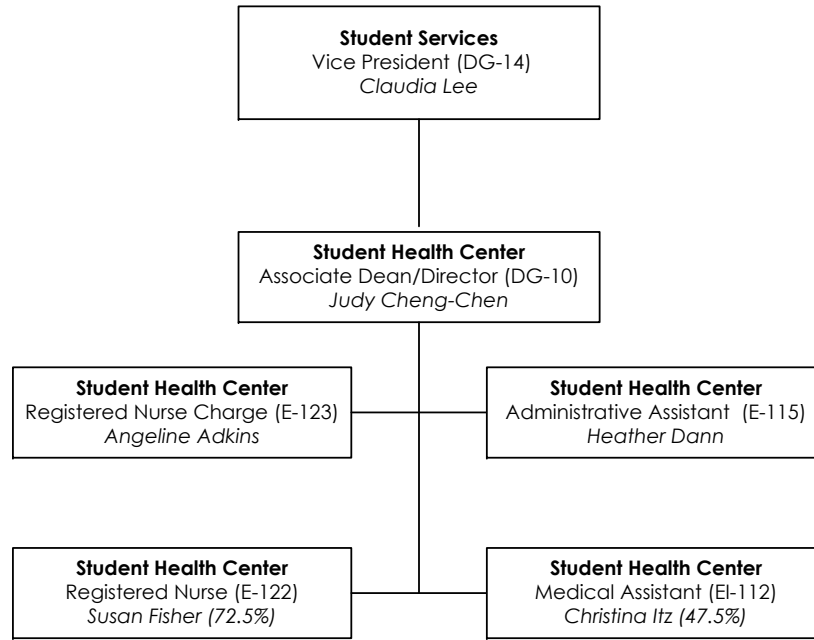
**Student Services**
Vice President (DG-14)
*Claudia Lee*

**Student Health Center**
Associate Dean/Director (DG-10)
*Judy Cheng-Chen*

**Student Health Center**
Registered Nurse Charge (E-123)
*Angeline Adkins*

**Student Health Center**
Administrative Assistant (E-115)
*Heather Dann*

**Student Health Center**
Registered Nurse (E-122)
*Susan Fisher (72.5%)*

**Student Health Center**
Medical Assistant (EI-112)
*Christina Itz (47.5%)*